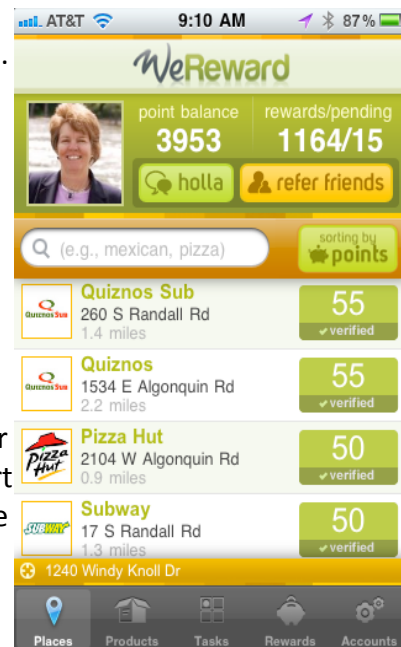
AT&T 9:10 AM 87%

WeReward

point balance 3953
rewards/pending 1164/15

holla
refer friends

(e.g., mexican, pizza)
sorting by points

Quiznos Sub
Quiznos Sub
260 S Randall Rd
1.4 miles
55
verified

Quiznos Sub
Quiznos
1534 E Algonquin Rd
2.2 miles
55
verified

Pizza Hut
Pizza Hut
2104 W Algonquin Rd
0.9 miles
50
verified

Subway
Subway
17 S Randall Rd
1.3 miles
50
verified

1240 Windy Knoll Dr

Places Products Tasks Rewards Accounts